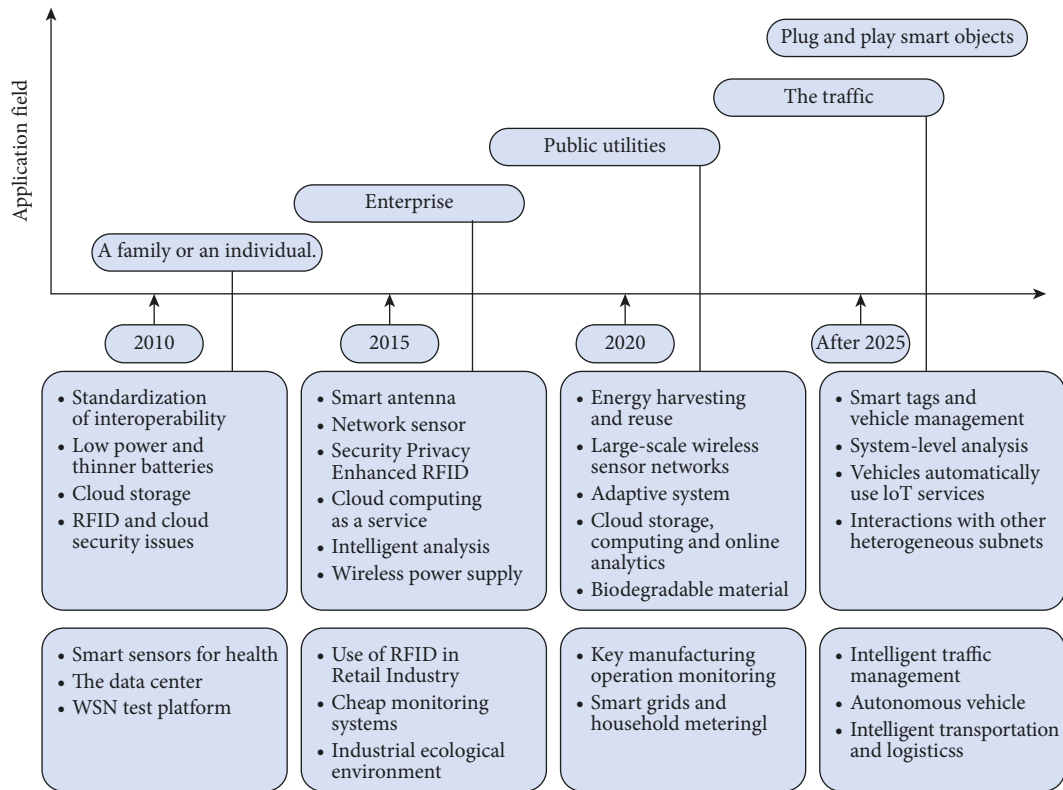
Application field

Plug and play smart objects

The traffic

Public utilities

Enterprise

A family or an individual.

2010

2015

2020

After 2025

• Standardization of interoperability
• Low power and thinner batteries
• Cloud storage
• RFID and cloud security issues

• Smart antenna
• Network sensor
• Security Privacy Enhanced RFID
• Cloud computing as a service
• Intelligent analysis
• Wireless power supply

• Energy harvesting and reuse
• Large-scale wireless sensor networks
• Adaptive system
• Cloud storage, computing and online analytics
• Biodegradable material

• Smart tags and vehicle management
• System-level analysis
• Vehicles automatically use loT services
• Interactions with other heterogeneous subnets

• Smart sensors for health
• The data center
• WSN test platform

• Use of RFID in Retail Industry
• Cheap monitoring systems
• Industrial ecological environment

• Key manufacturing operation monitoring
• Smart grids and household meteringl

• Intelligent traffic management
• Autonomous vehicle
• Intelligent transportation and logisticss